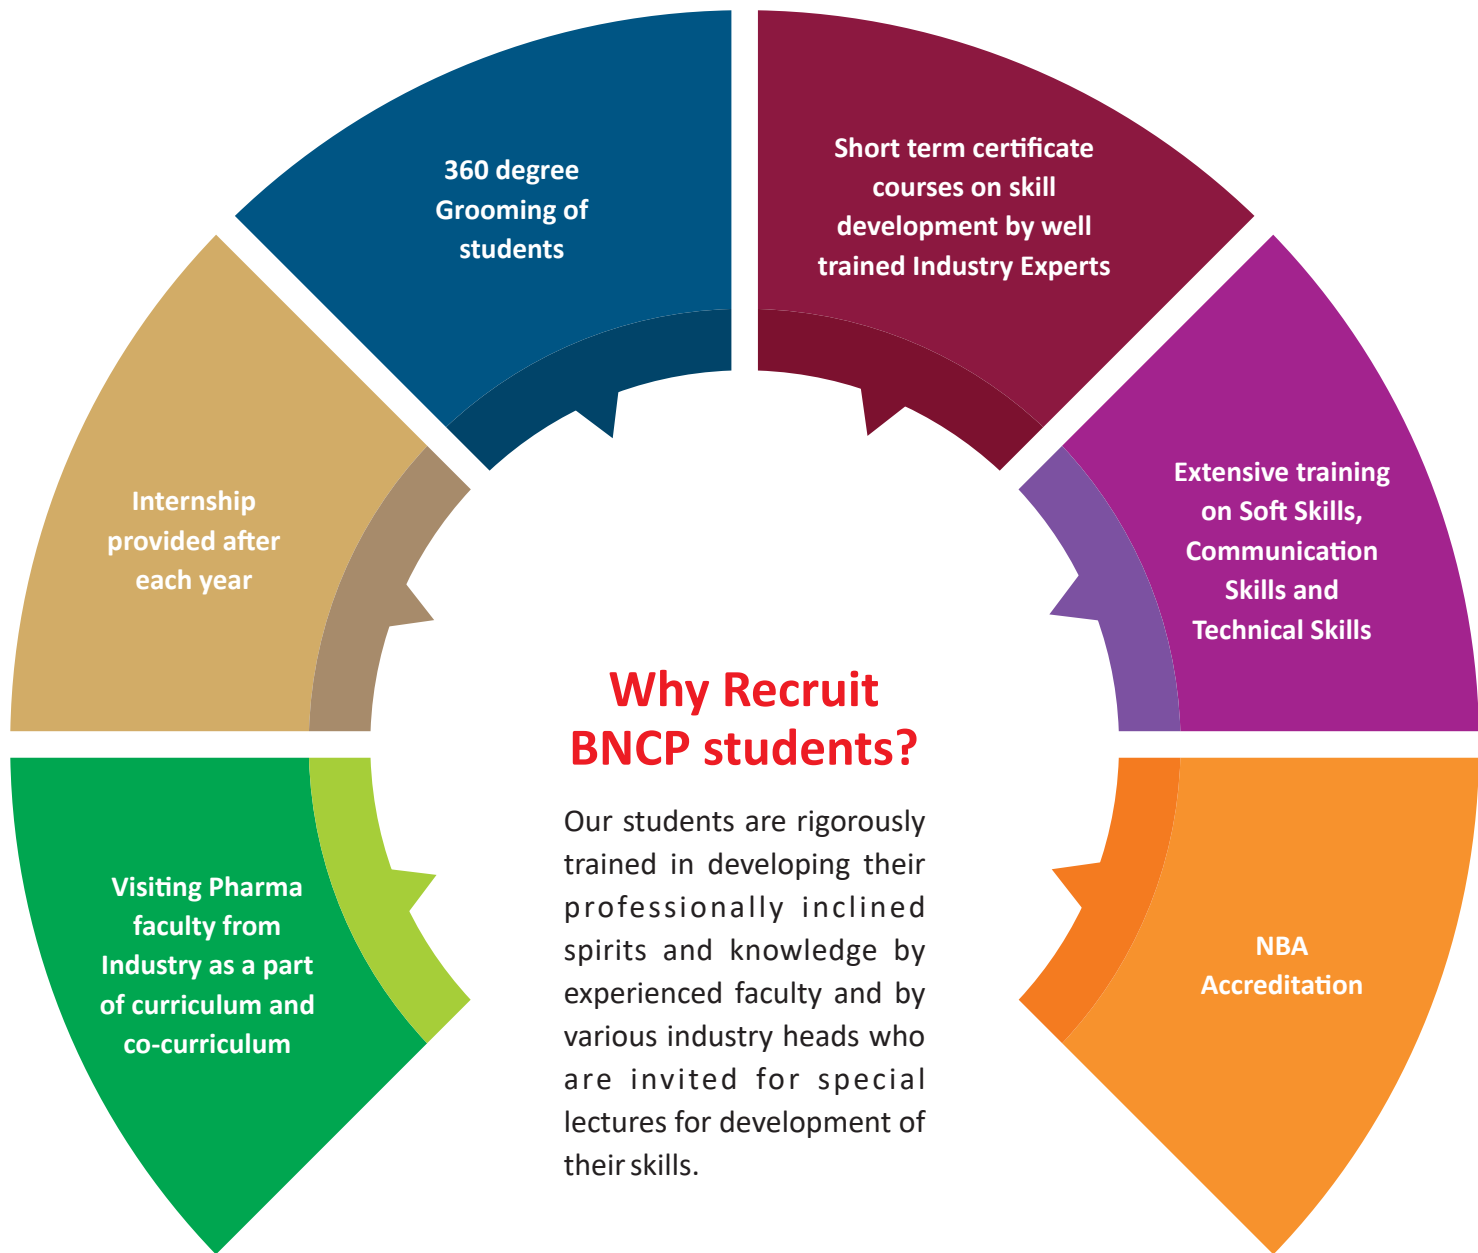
360 degree Grooming of students

Short term certificate courses on skill development by well trained Industry Experts

Internship provided after each year

Extensive training on Soft Skills, Communication Skills and Technical Skills

Why Recruit BNCP students?

Our students are rigorously trained in developing their professionally inclined spirits and knowledge by experienced faculty and by various industry heads who are invited for special lectures for development of their skills.

Visiting Pharma faculty from Industry as a part of curriculum and co-curriculum

NBA Accreditation